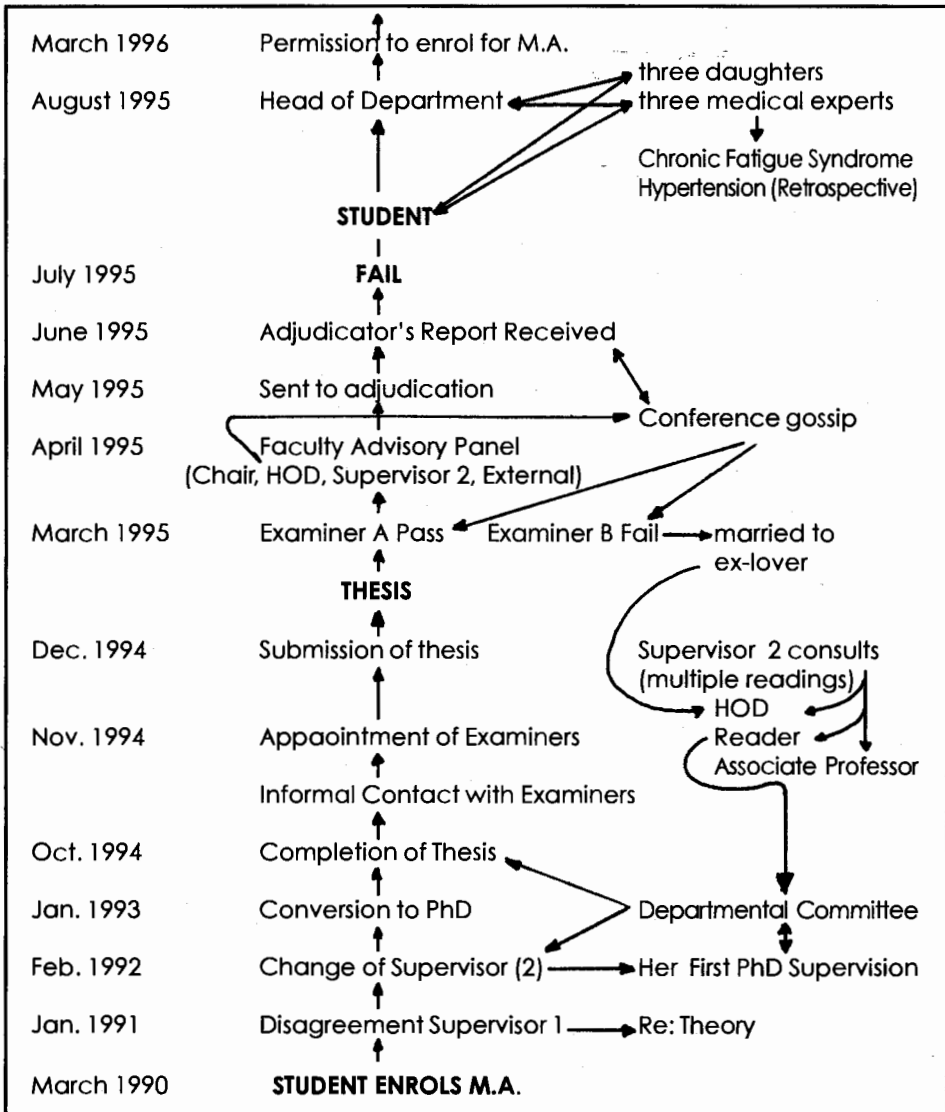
March 1996 Permission to enrol for M.A.

August 1995 Head of Department

three daughters
three medical experts

Chronic Fatigue Syndrome
Hypertension (Retrospective)

STUDENT

July 1995 FAIL

June 1995 Adjudicator's Report Received

May 1995 Sent to adjudication

Conference gossip

April 1995 Faculty Advisory Panel (Chair, HOD, Supervisor 2, External)

March 1995 Examiner A Pass Examiner B Fail married to ex-lover

THESIS

Dec. 1994 Submission of thesis

Supervisor 2 consults (multiple readings)
HOD
Reader
Associate Professor

Nov. 1994 Appaointment of Examiners

Informal Contact with Examiners

Oct. 1994 Completion of Thesis

Jan. 1993 Conversion to PhD

Departmental Committee

Feb. 1992 Change of Supervisor (2) Her First PhD Supervision

Jan. 1991 Disagreement Supervisor 1 Re: Theory

March 1990 STUDENT ENROLS M.A.